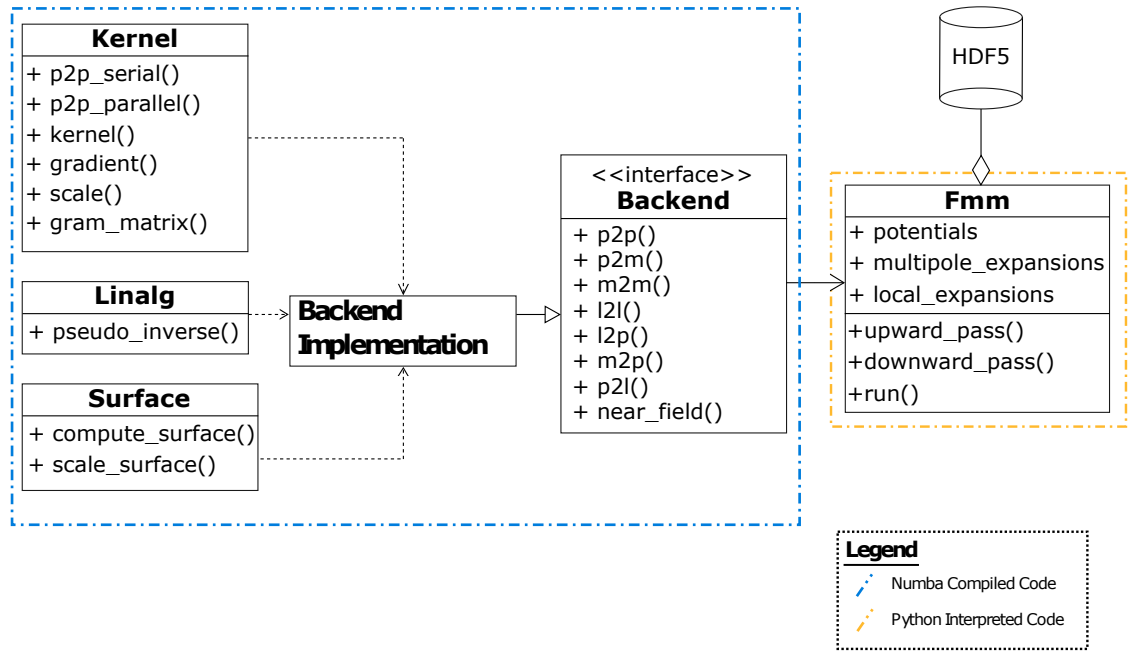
Kernel
+ p2p_serial()
+ p2p_parallel()
+ kernel()
+ gradient()
+ scale()
+ gram_matrix()

Linalg
+ pseudo_inverse()

Surface
+ compute_surface()
+ scale_surface()

Backend Implementation

<<interface>>
Backend
+ p2p()
+ p2m()
+ m2m()
+ l2l()
+ l2p()
+ m2p()
+ p2l()
+ near_field()

HDF5

Fmm
+ potentials
+ multipole_expansions
+ local_expansions
+upward_pass()
+downward_pass()
+run()

Legend
Numba Compiled Code
Python Interpreted Code